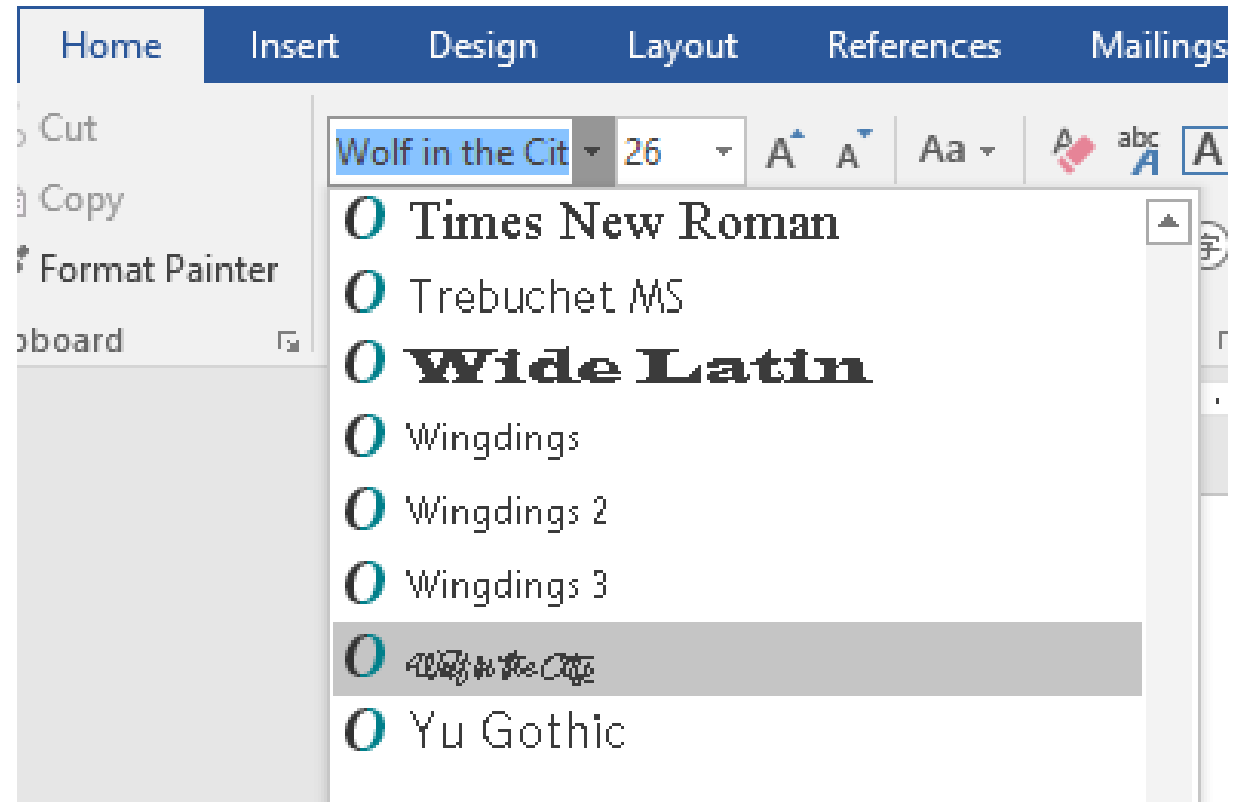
Home Insert Design Layout References Mailings

Cut
Copy
Format Painter
oboard

Wolf in the Cit
26
A A
Aa
abc A
A

O Times New Roman
O Trebuchet MS
O Wide Latin
O Wingdings
O Wingdings 2
O Wingdings 3
O Wolf in the City
O Yu Gothic